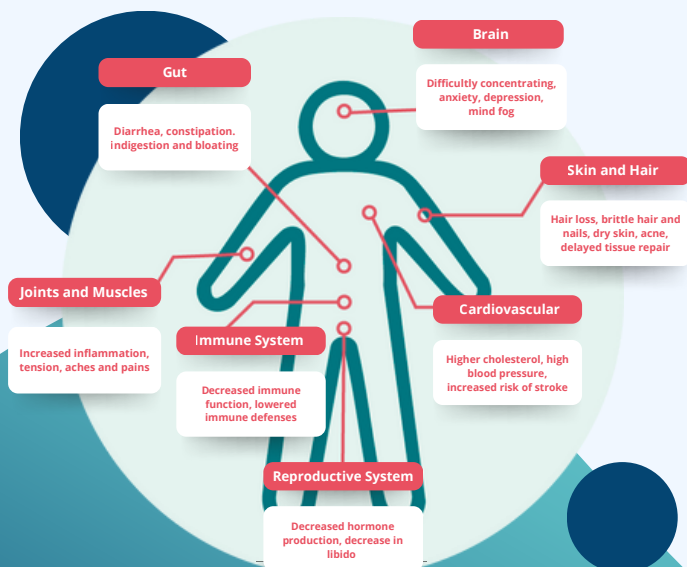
Brain

Difficultly concentrating, anxiety, depression, mind fog

Gut

Diarrhea, constipation. indigestion and bloating

Skin and Hair

Hair loss, brittle hair and nails, dry skin, acne, delayed tissue repair

Joints and Muscles

Increased inflammation, tension, aches and pains

Immune System

Decreased immune function, lowered immune defenses

Cardiovascular

Higher cholesterol, high blood pressure, increased risk of stroke

Reproductive System

Decreased hormone production, decrease in libido